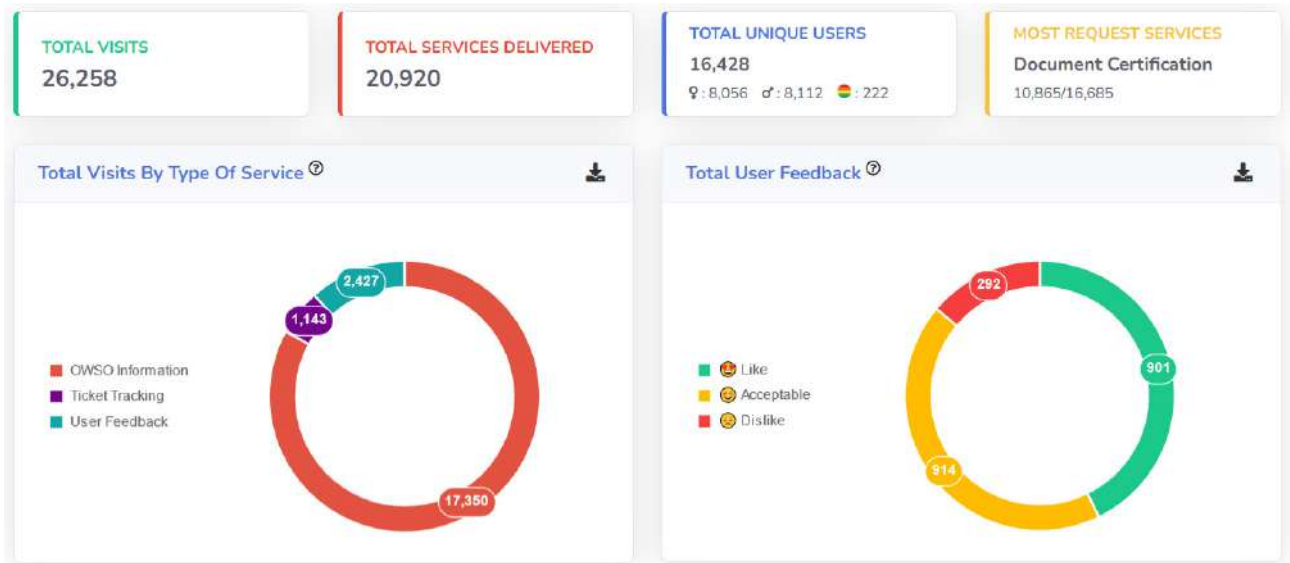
TOTAL VISITS
26,258

TOTAL SERVICES DELIVERED
20,920

TOTAL UNIQUE USERS
16,428
♀: 8,056 ♂: 8,112 : 222

MOST REQUEST SERVICES
Document Certification
10,865/16,685

Total Visits By Type Of Service

OWSO Information
Ticket Tracking
User Feedback

2,427
1,143
17,350

Total User Feedback

Like
Acceptable
Dislike

292
901
914